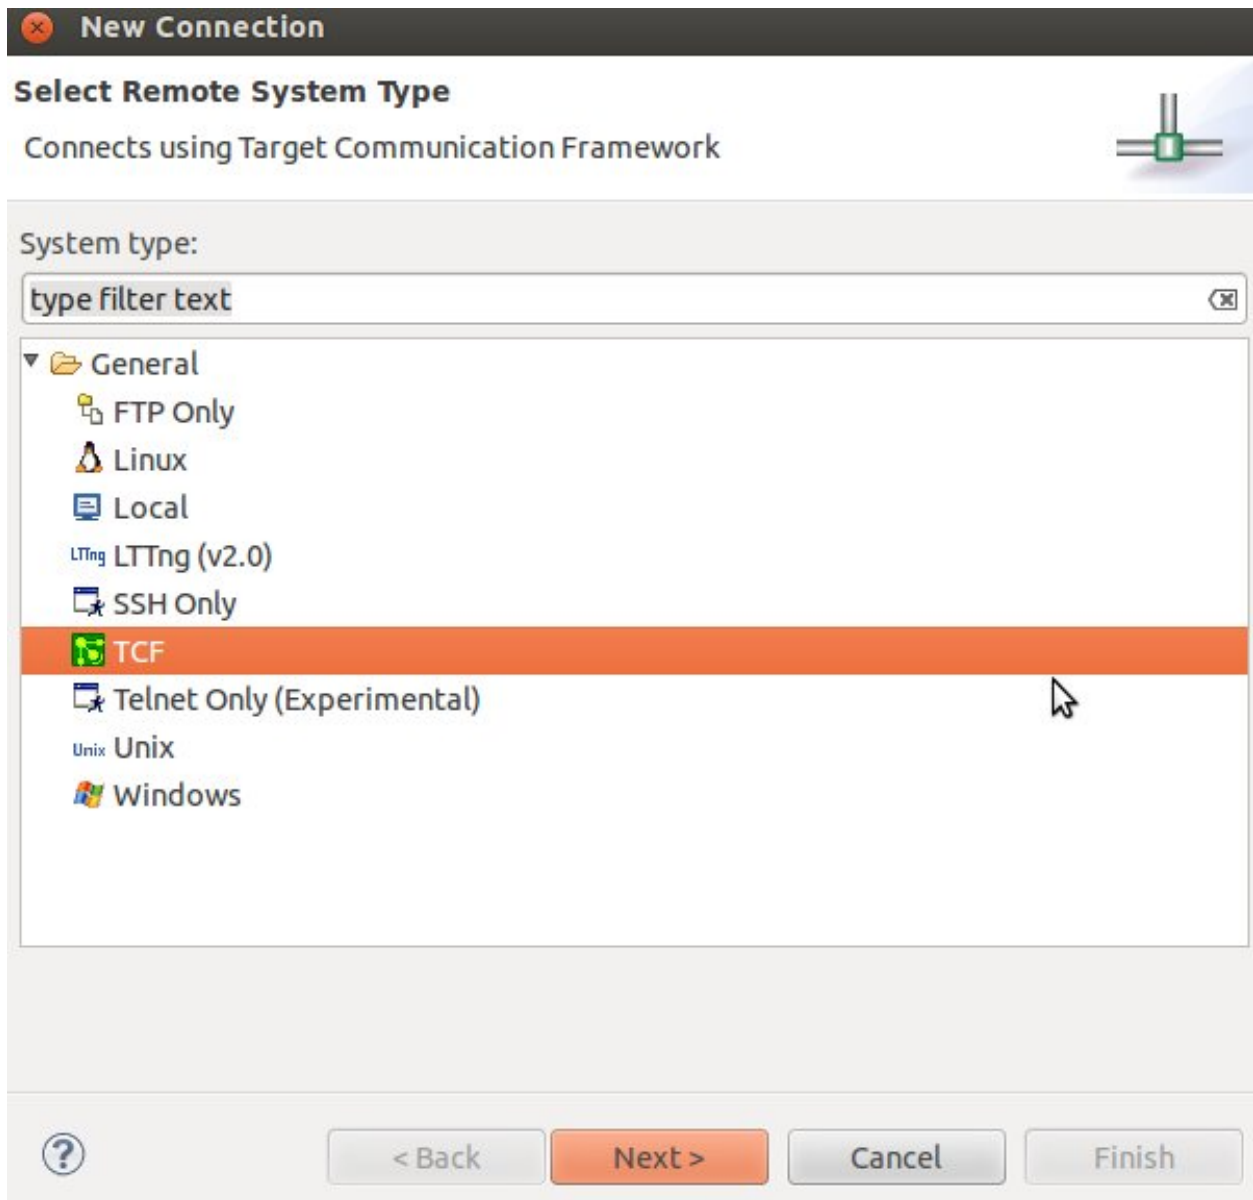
New Connection

Select Remote System Type

Connects using Target Communication Framework

System type:

type filter text

General
FTP Only
Linux
Local
LTTng LTTng (v2.0)
SSH Only
TCF
Telnet Only (Experimental)
Unix Unix
Windows

?

< Back
Next >
Cancel
Finish